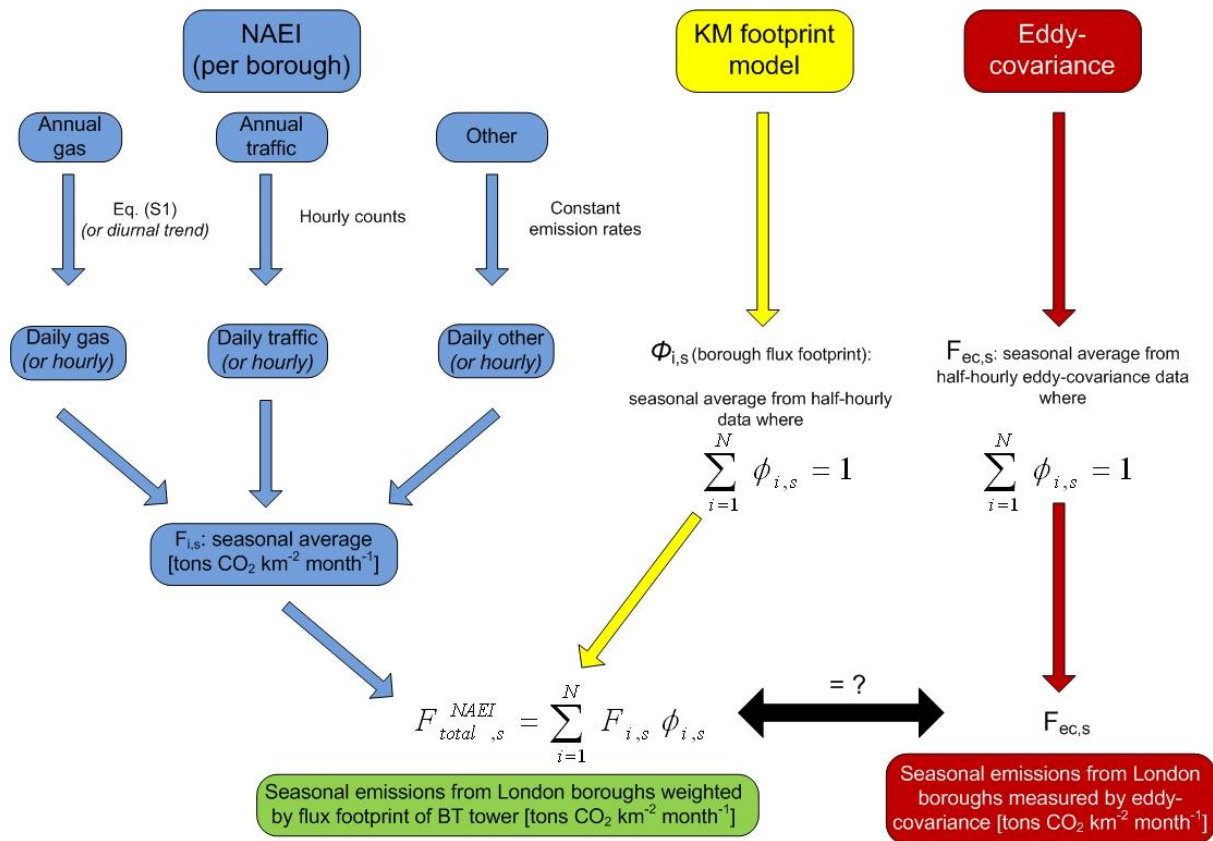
NAEI (per borough)

KM footprint model

Eddy-covariance

Annual gas

Annual traffic

Other

Eq. (S1) *(or diurnal trend)*

Hourly counts

Constant emission rates

Daily gas *(or hourly)*

Daily traffic *(or hourly)*

Daily other *(or hourly)*

$\Phi_{i,s}$ (borough flux footprint):

seasonal average from half-hourly data where

$\sum_{i=1}^{N} \phi_{i,s} = 1$

$F_{ec,s}$: seasonal average from half-hourly eddy-covariance data where

$\sum_{i=1}^{N} \phi_{i,s} = 1$

$F_{i,s}$: seasonal average [tons $CO_2$ km$^{-2}$ month$^{-1}$]

$F_{total,s}^{NAEI} = \sum_{i=1}^{N} F_{i,s}\, \phi_{i,s}$

= ?

$F_{ec,s}$

Seasonal emissions from London boroughs weighted by flux footprint of BT tower [tons $CO_2$ km$^{-2}$ month$^{-1}$]

Seasonal emissions from London boroughs measured by eddy-covariance [tons $CO_2$ km$^{-2}$ month$^{-1}$]